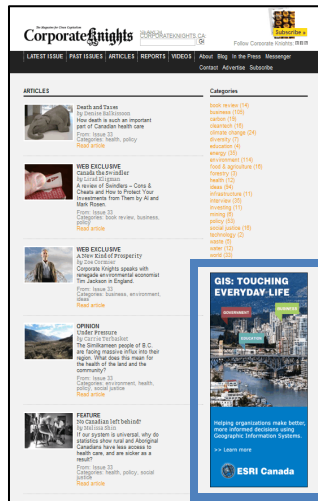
The Magazine for Clean Capitalism
Corporate Knights
CORPORATEKNIGHTS.CA
Go
Subscribe »
Follow Corporate Knights

LATEST ISSUE | PAST ISSUES | ARTICLES | REPORTS | VIDEOS | About | Blog | In the Press | Messenger
Contact | Advertise | Subscribe

ARTICLES

Death and Taxes
by Denise Balkissoon
How death is such an important part of Canadian health care
From: Issue 33
Categories: health, policy
Read article

WEB EXCLUSIVE
Canada the Swindler
by Lloyd Ellgman
A review of Swindlers – Cons & Cheats and How to Protect Your Investments from Them by Al and Mark Rosen.
From: Issue 33
Categories: book review, business, policy
Read article

WEB EXCLUSIVE
A New Kind of Prosperity
by Zoe Connor
Corporate Knights speaks with renegade environmental economist Tim Jackson in England.
From: Issue 33
Categories: business, environment, ideas
Read article

OPINION
Under Pressure
by Carrie Tarbasket
The Similkameen people of B.C. are facing massive influx into their region. What does this mean for the health of the land and the community?
From: Issue 33
Categories: environment, health, policy, social justice
Read article

FEATURE
No Canadian left behind?
by Melissa Shin
If our system is universal, why do statistics show rural and Aboriginal Canadians have less access to health care, and are sicker as a result?
From: Issue 33
Categories: health, policy, social justice
Read article

Categories
book review (14)
business (135)
carbon (19)
cleantech (16)
climate change (24)
diversity (7)
education (4)
energy (34)
environment (114)
food & agriculture (18)
forestry (3)
health (12)
ideas (94)
infrastructure (11)
interview (20)
investing (31)
mining (6)
policy (83)
social justice (18)
technology (2)
users (5)
water (12)
word (33)

GIS: TOUCHING EVERYDAY LIFE
GOVERNMENT
BUSINESS
EDUCATION
Helping organizations make better, more informed decisions using Geographic Information Systems.
>> Learn more
ESRI Canada